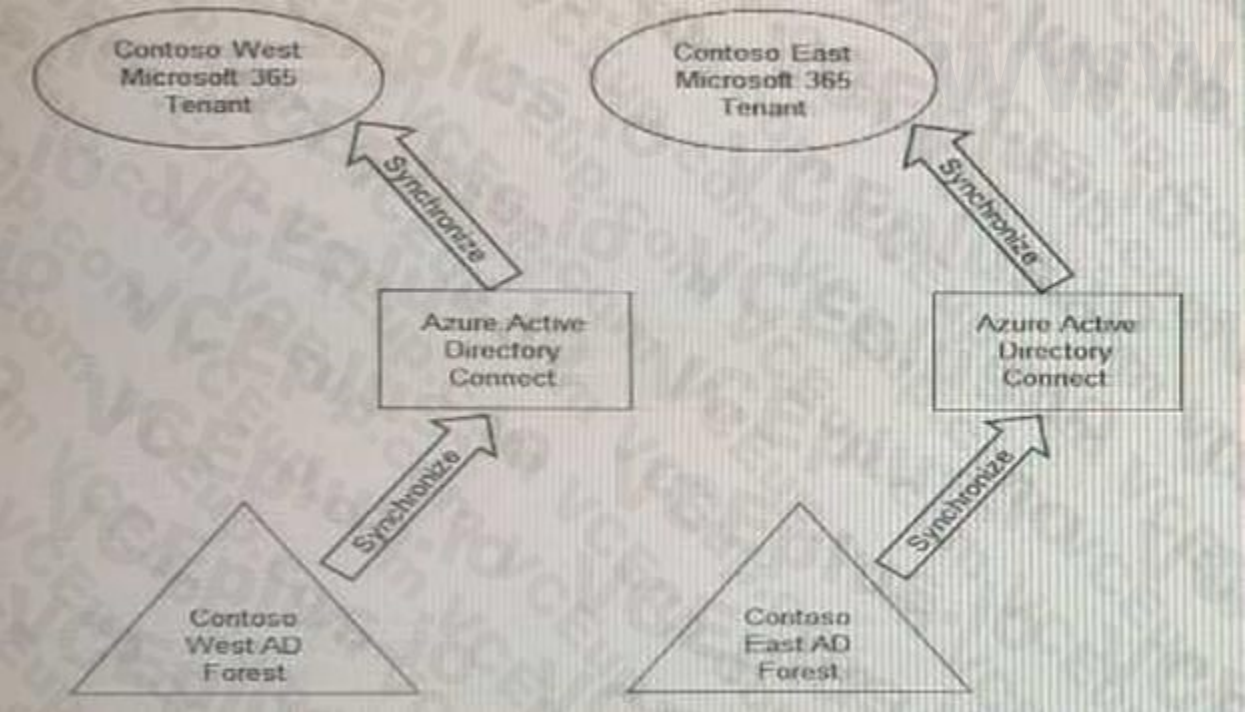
Contoso West Microsoft 365 Tenant

Synchronize

Azure Active Directory Connect

Synchronize

Contoso West AD Forest

Contoso East Microsoft 365 Tenant

Synchronize

Azure Active Directory Connect

Synchronize

Contoso East AD Forest